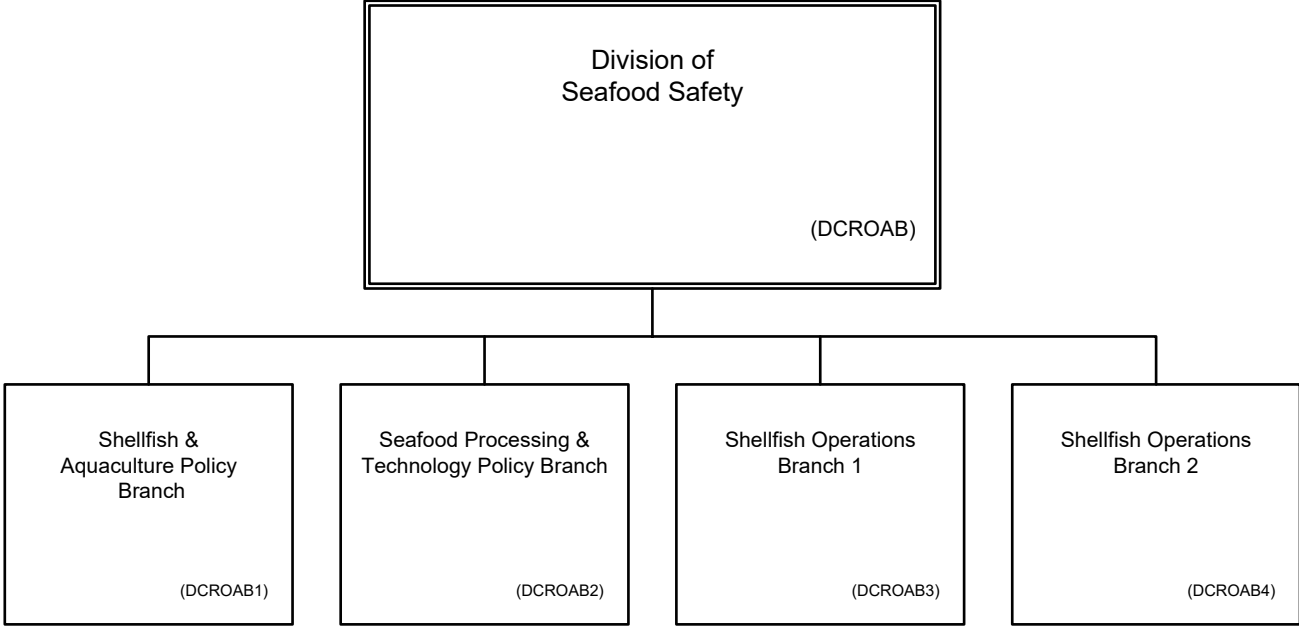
Division of Seafood Safety

(DCROAB)

Shellfish & Aquaculture Policy Branch

(DCROAB1)

Seafood Processing & Technology Policy Branch

(DCROAB2)

Shellfish Operations Branch 1

(DCROAB3)

Shellfish Operations Branch 2

(DCROAB4)